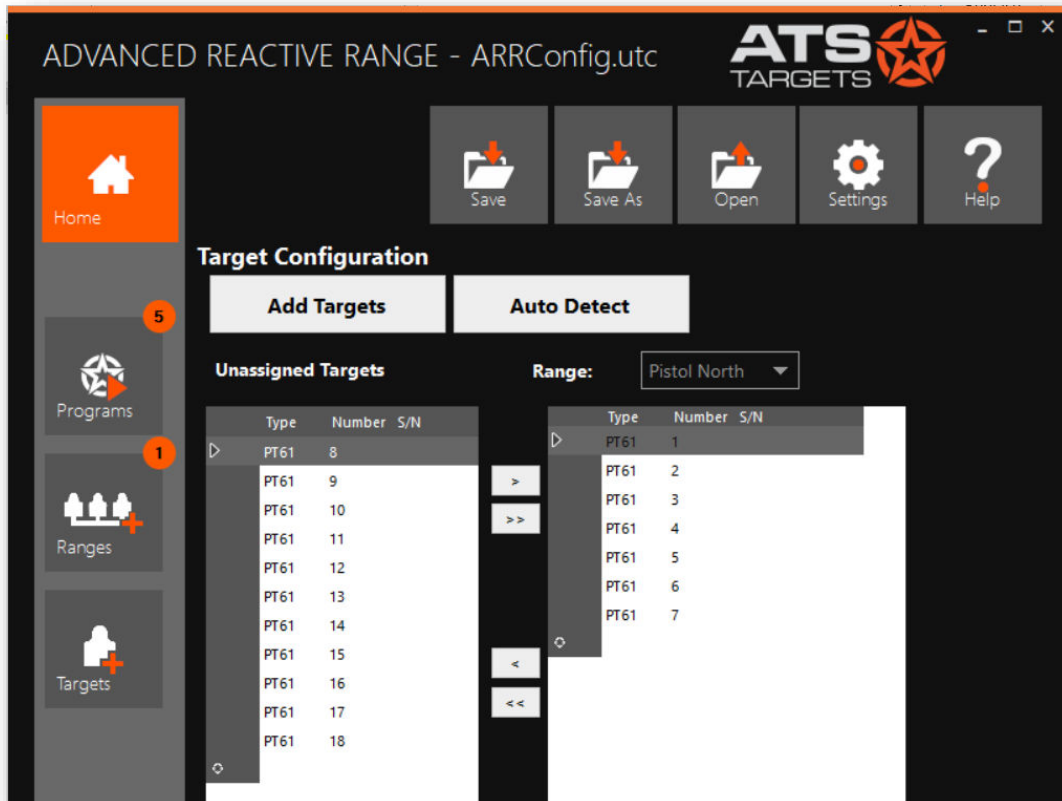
ADVANCED REACTIVE RANGE - ARRConfig.utc

ATS TARGETS

Home

Save

Save As

Open

Settings

Help

Target Configuration

Add Targets

Auto Detect

5

Programs

1

Ranges

Targets

Unassigned Targets

Range: Pistol North

| Type | Number | S/N |
|---|---|---|
| PT61 | 8 | |
| PT61 | 9 | |
| PT61 | 10 | |
| PT61 | 11 | |
| PT61 | 12 | |
| PT61 | 13 | |
| PT61 | 14 | |
| PT61 | 15 | |
| PT61 | 16 | |
| PT61 | 17 | |
| PT61 | 18 | |

>

>>

<

<<

| Type | Number | S/N |
|---|---|---|
| PT61 | 1 | |
| PT61 | 2 | |
| PT61 | 3 | |
| PT61 | 4 | |
| PT61 | 5 | |
| PT61 | 6 | |
| PT61 | 7 | |